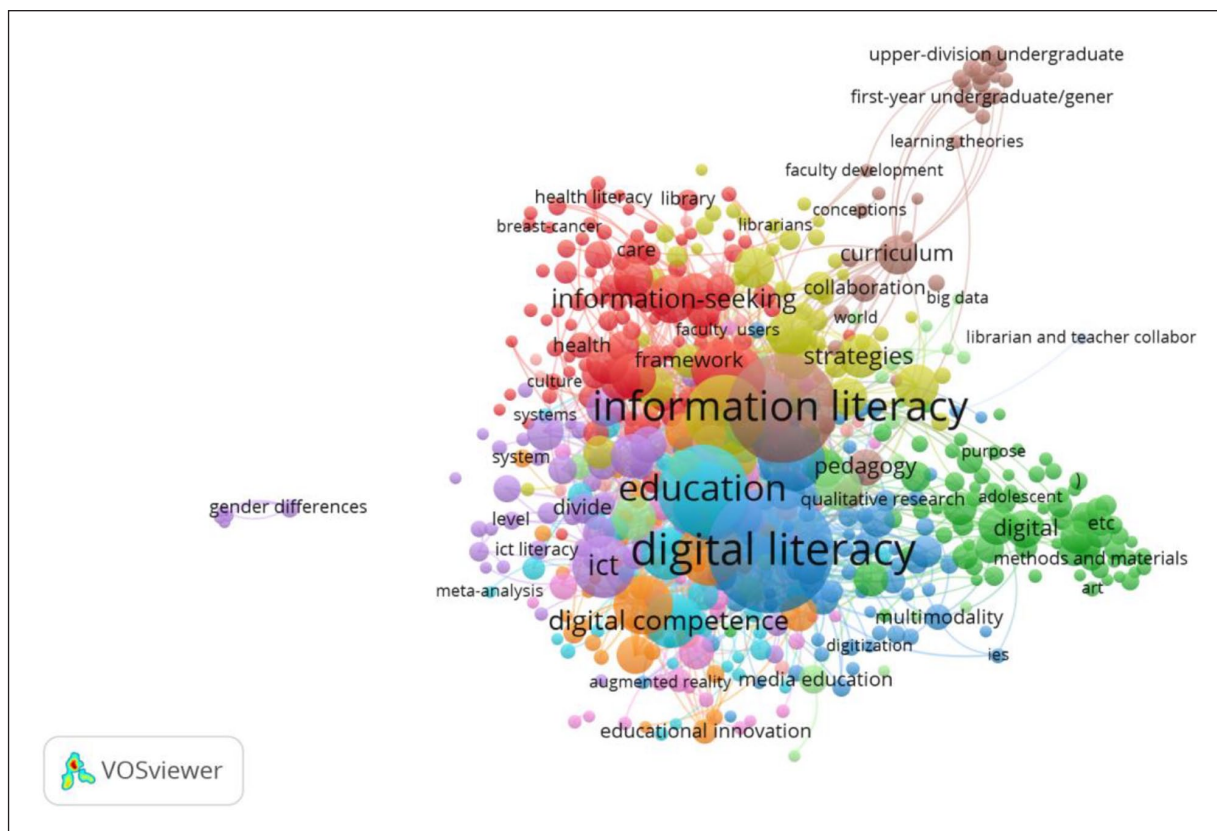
upper-division undergraduate
first-year undergraduate/gener
learning theories
faculty development
health literacy
library
conceptions
breast-cancer
librarians
care
curriculum
information-seeking
collaboration
big data
world
faculty
users
librarian and teacher collabor
health
framework
strategies
culture
systems
information literacy
system
pedagogy
purpose
education
qualitative research
adolescent
j
gender differences
level
divide
digital
etc
ict literacy
ict
digital literacy
methods and materials
art
meta-analysis
digital competence
multimodality
digitization
ies
augmented reality
media education
educational innovation
VOSviewer